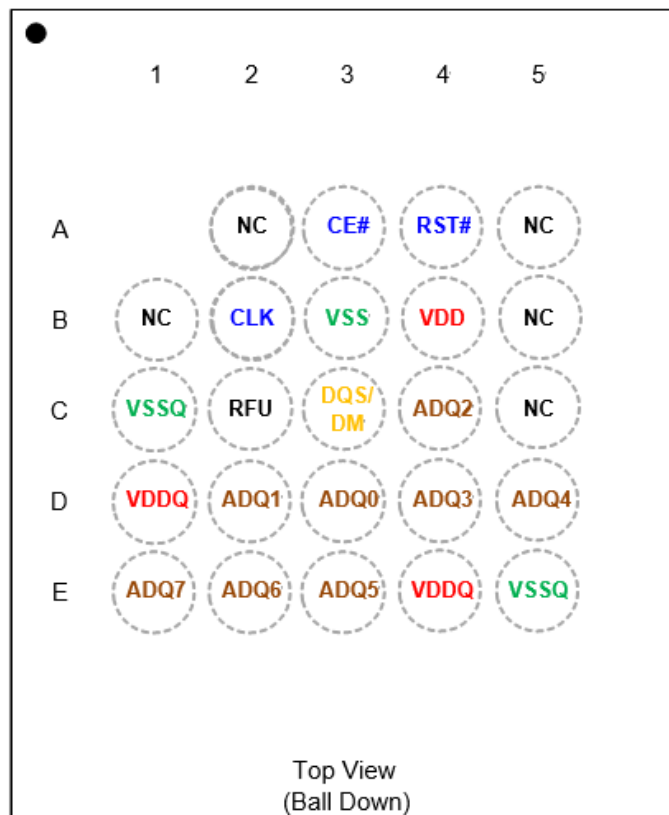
| | 1 | 2 | 3 | 4 | 5 |
|---|---|---|---|---|---|
| A | | NC | CE# | RST# | NC |
| B | NC | CLK | VSS | VDD | NC |
| C | VSSQ | RFU | DQS/ DM | ADQ2 | NC |
| D | VDDQ | ADQ1 | ADQ0 | ADQ3 | ADQ4 |
| E | ADQ7 | ADQ6 | ADQ5 | VDDQ | VSSQ |

Top View
(Ball Down)